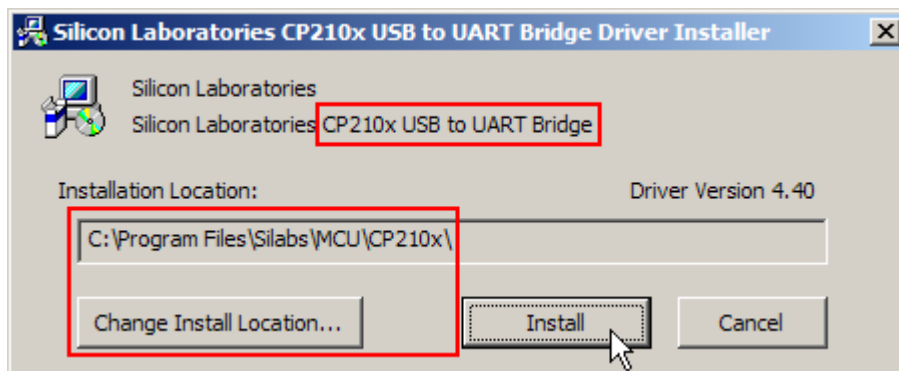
Silicon Laboratories CP210x USB to UART Bridge Driver Installer

Silicon Laboratories
Silicon Laboratories CP210x USB to UART Bridge

Installation Location:

Driver Version 4.40

C:\Program Files\Silabs\MCU\CP210x\

Change Install Location...

Install

Cancel